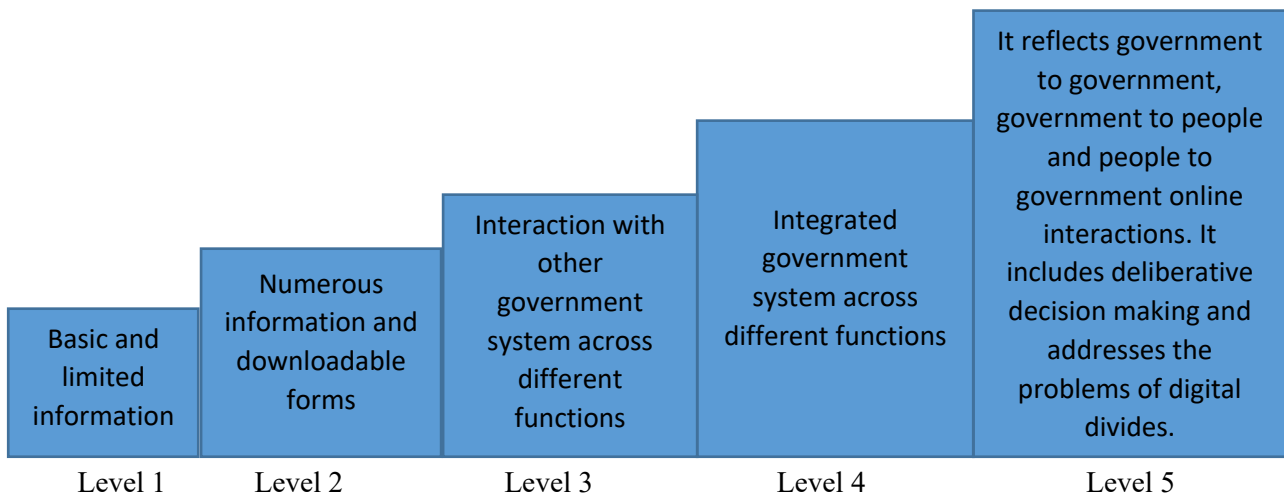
Basic and limited information

Numerous information and downloadable forms

Interaction with other government system across different functions

Integrated government system across different functions

It reflects government to government, government to people and people to government online interactions. It includes deliberative decision making and addresses the problems of digital divides.

Level 1

Level 2

Level 3

Level 4

Level 5